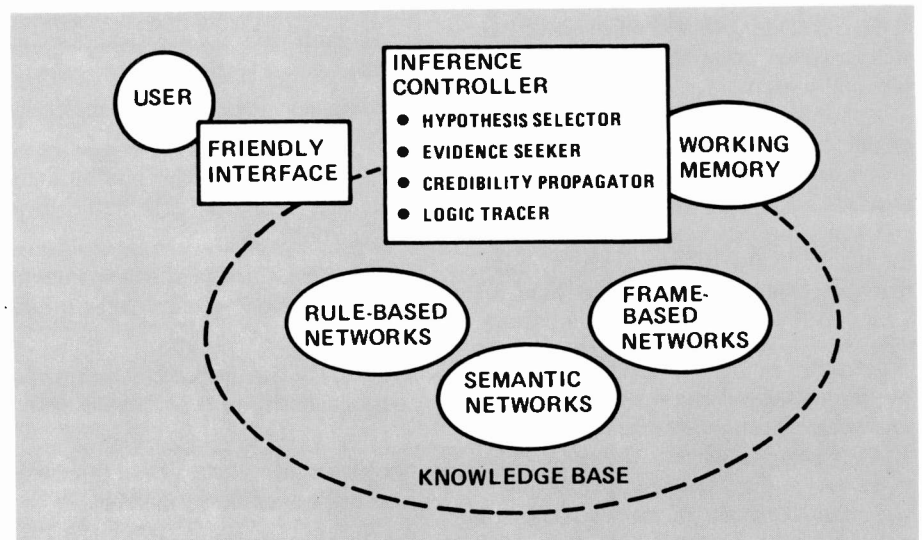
USER

FRIENDLY INTERFACE

INFERENCE CONTROLLER
● HYPOTHESIS SELECTOR
● EVIDENCE SEEKER
● CREDIBILITY PROPAGATOR
● LOGIC TRACER

WORKING MEMORY

RULE-BASED NETWORKS

FRAME-BASED NETWORKS

SEMANTIC NETWORKS

KNOWLEDGE BASE